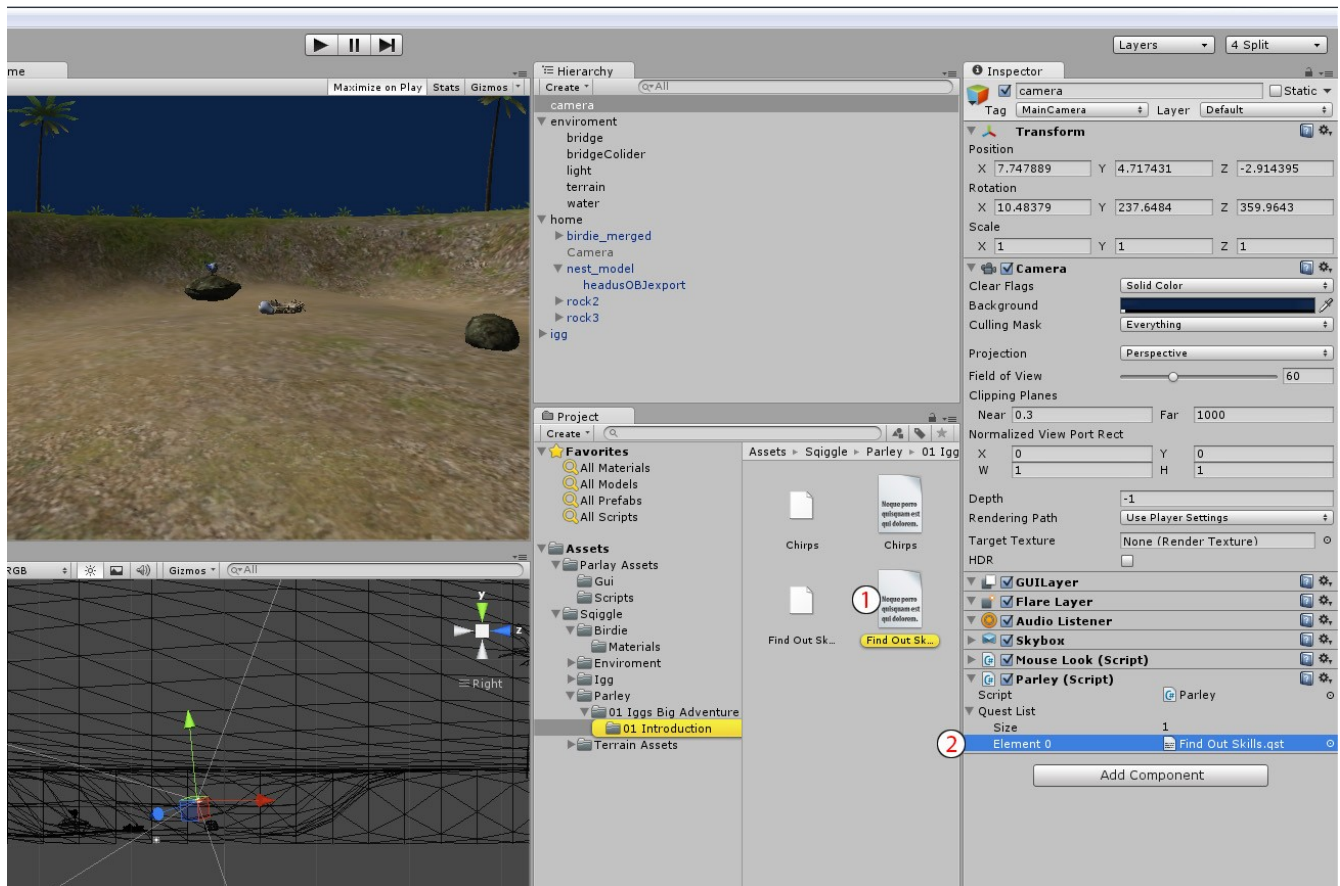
Layers
4 Split
me
Maximize on Play Stats Gizmos
Hierarchy
Create
Q▾All
camera
enviroment
bridge
bridgeColider
light
terrain
water
home
birdie_merged
Camera
nest_model
headusOBJexport
rock2
rock3
igg
Project
Create
Favorites
All Materials
All Models
All Prefabs
All Scripts
Assets
Parlay Assets
Gui
Scripts
Sqiggle
Birdie
Materials
Enviroment
Igg
Parley
01 Iggs Big Adventure
01 Introduction
Terrain Assets
Assets ▸ Sqiggle ▸ Parley ▸ 01 Igg
Chirps
Neque porro quisquam est qui dolorem.
Chirps
Find Out Sk...
1
Neque porro quisquam est qui dolorem.
Find Out Sk...
RGB
Gizmos
Q▾All
y
z
≡ Right
Inspector
camera
Static
Tag MainCamera
Layer Default
Transform
Position
X 7.747889 Y 4.717431 Z -2.914395
Rotation
X 10.48379 Y 237.6484 Z 359.9643
Scale
X 1 Y 1 Z 1
Camera
Clear Flags Solid Color
Background
Culling Mask Everything
Projection Perspective
Field of View 60
Clipping Planes
Near 0.3 Far 1000
Normalized View Port Rect
X 0 Y 0
W 1 H 1
Depth -1
Rendering Path Use Player Settings
Target Texture None (Render Texture)
HDR
GUILayer
Flare Layer
Audio Listener
Skybox
Mouse Look (Script)
Parley (Script)
Script Parley
Quest List
Size 1
2
Element 0 Find Out Skills.qst
Add Component